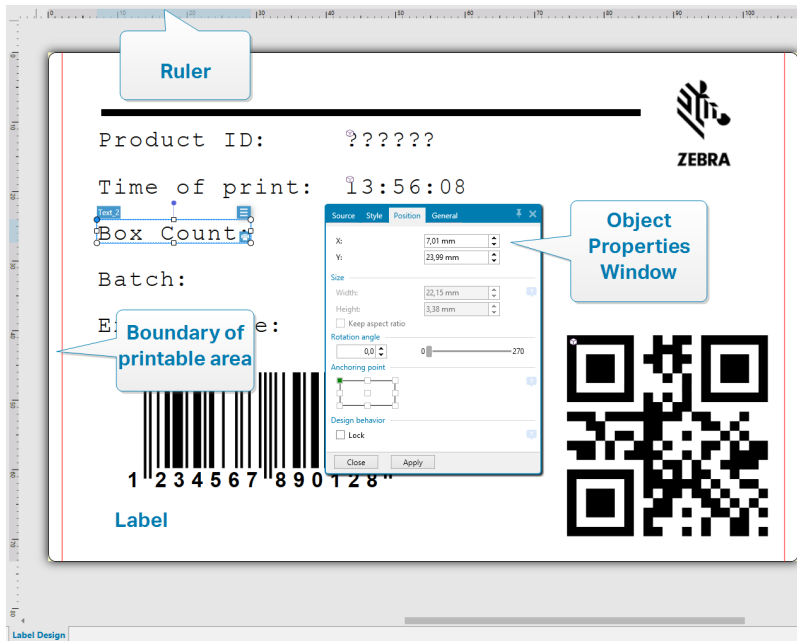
0 10 20 30 40 50 60 70 80 90 100

Ruler

Product ID: ??????

Time of print: 13:56:08

Text_2
Box Count:

Batch:

E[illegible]e:

Boundary of printable area

ZEBRA

Source Style Position General

X: 7,01 mm
Y: 23,99 mm

Size
Width: 22,15 mm
Height: 3,38 mm
Keep aspect ratio

Rotation angle
0,0 0 270

Anchoring point

Design behavior
Lock

Close Apply

Object Properties Window

1 234567 890128

Label

Label Design